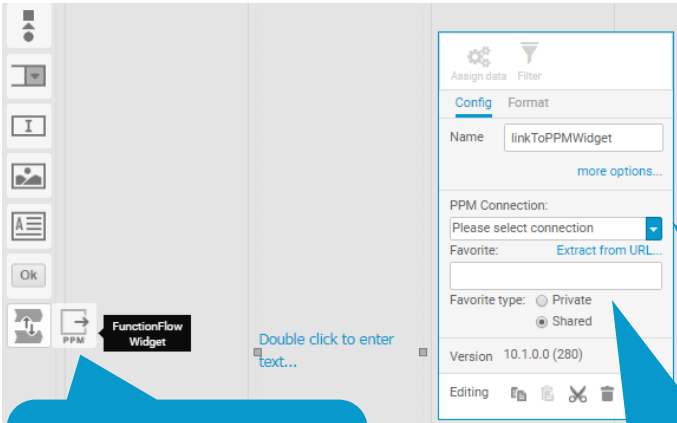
Ok

PPM

FunctionFlow Widget

Double click to enter text...

Assign data Filter

Config Format

Name linkToPPMWidget

more options...

PPM Connection:

Please select connection

Favorite: Extract from URL...

Favorite type: Private

Shared

Version 10.1.0.0 (280)

Editing